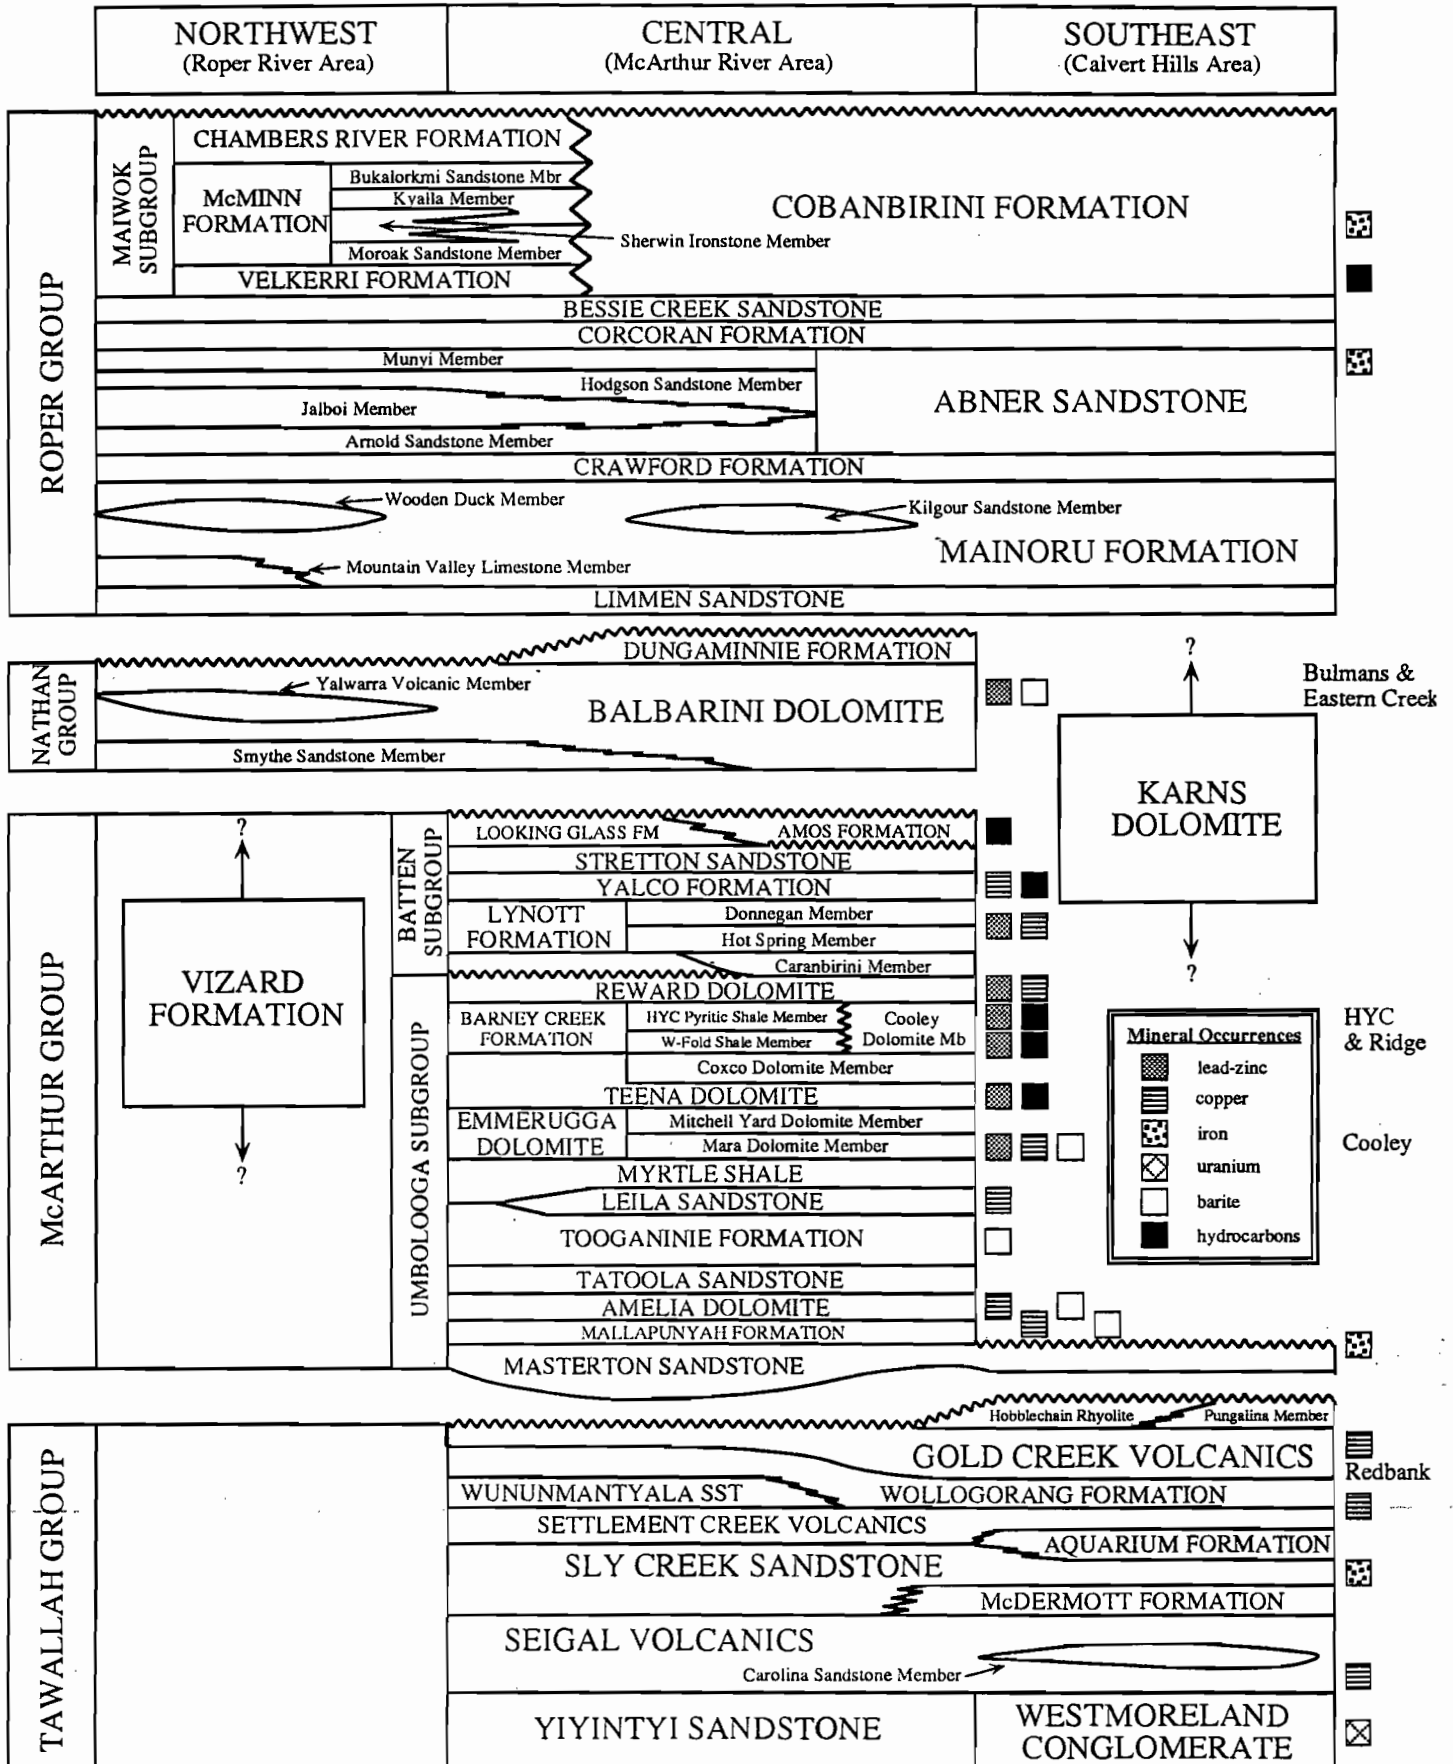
NORTHWEST
(Roper River Area)

CENTRAL
(McArthur River Area)

SOUTHEAST
(Calvert Hills Area)

ROPER GROUP

MAIWOK SUBGROUP

CHAMBERS RIVER FORMATION

McMINN FORMATION

Bukalorkmi Sandstone Mbr

Kyalla Member

Moroak Sandstone Member

Sherwin Ironstone Member

VELKERRI FORMATION

COBANBIRINI FORMATION

BESSIE CREEK SANDSTONE

CORCORAN FORMATION

Munyi Member

Hodgson Sandstone Member

Jalboi Member

Arnold Sandstone Member

ABNER SANDSTONE

CRAWFORD FORMATION

Wooden Duck Member

Kilgour Sandstone Member

Mountain Valley Limestone Member

MAINORU FORMATION

LIMMEN SANDSTONE

NATHAN GROUP

DUNGAMINNIE FORMATION

Yalwarra Volcanic Member

BALBARINI DOLOMITE

Smythe Sandstone Member

?

Bulmans & Eastern Creek

KARNS DOLOMITE

?

McARTHUR GROUP

?

VIZARD FORMATION

?

BATTEN SUBGROUP

LOOKING GLASS FM

AMOS FORMATION

STRETTON SANDSTONE

YALCO FORMATION

LYNOTT FORMATION

Donnegan Member

Hot Spring Member

Caranbirini Member

UMBOLOOGA SUBGROUP

REWARD DOLOMITE

BARNEY CREEK FORMATION

HYC Pyritic Shale Member

W-Fold Shale Member

Cooley Dolomite Mb

Coxco Dolomite Member

TEENA DOLOMITE

EMMERUGGA DOLOMITE

Mitchell Yard Dolomite Member

Mara Dolomite Member

MYRTLE SHALE

LEILA SANDSTONE

TOOGANINIE FORMATION

TATOOLA SANDSTONE

AMELIA DOLOMITE

MALLAPUNYAH FORMATION

MASTERTON SANDSTONE

Mineral Occurrences
lead-zinc
copper
iron
uranium
barite
hydrocarbons

HYC & Ridge

Cooley

TAWALLAH GROUP

Hobblechain Rhyolite

Pungalina Member

GOLD CREEK VOLCANICS

Redbank

WUNUNMANTYALA SST

WOLLOGORANG FORMATION

SETTLEMENT CREEK VOLCANICS

AQUARIUM FORMATION

SLY CREEK SANDSTONE

McDERMOTT FORMATION

SEIGAL VOLCANICS

Carolina Sandstone Member

YIYINTYI SANDSTONE

WESTMORELAND CONGLOMERATE